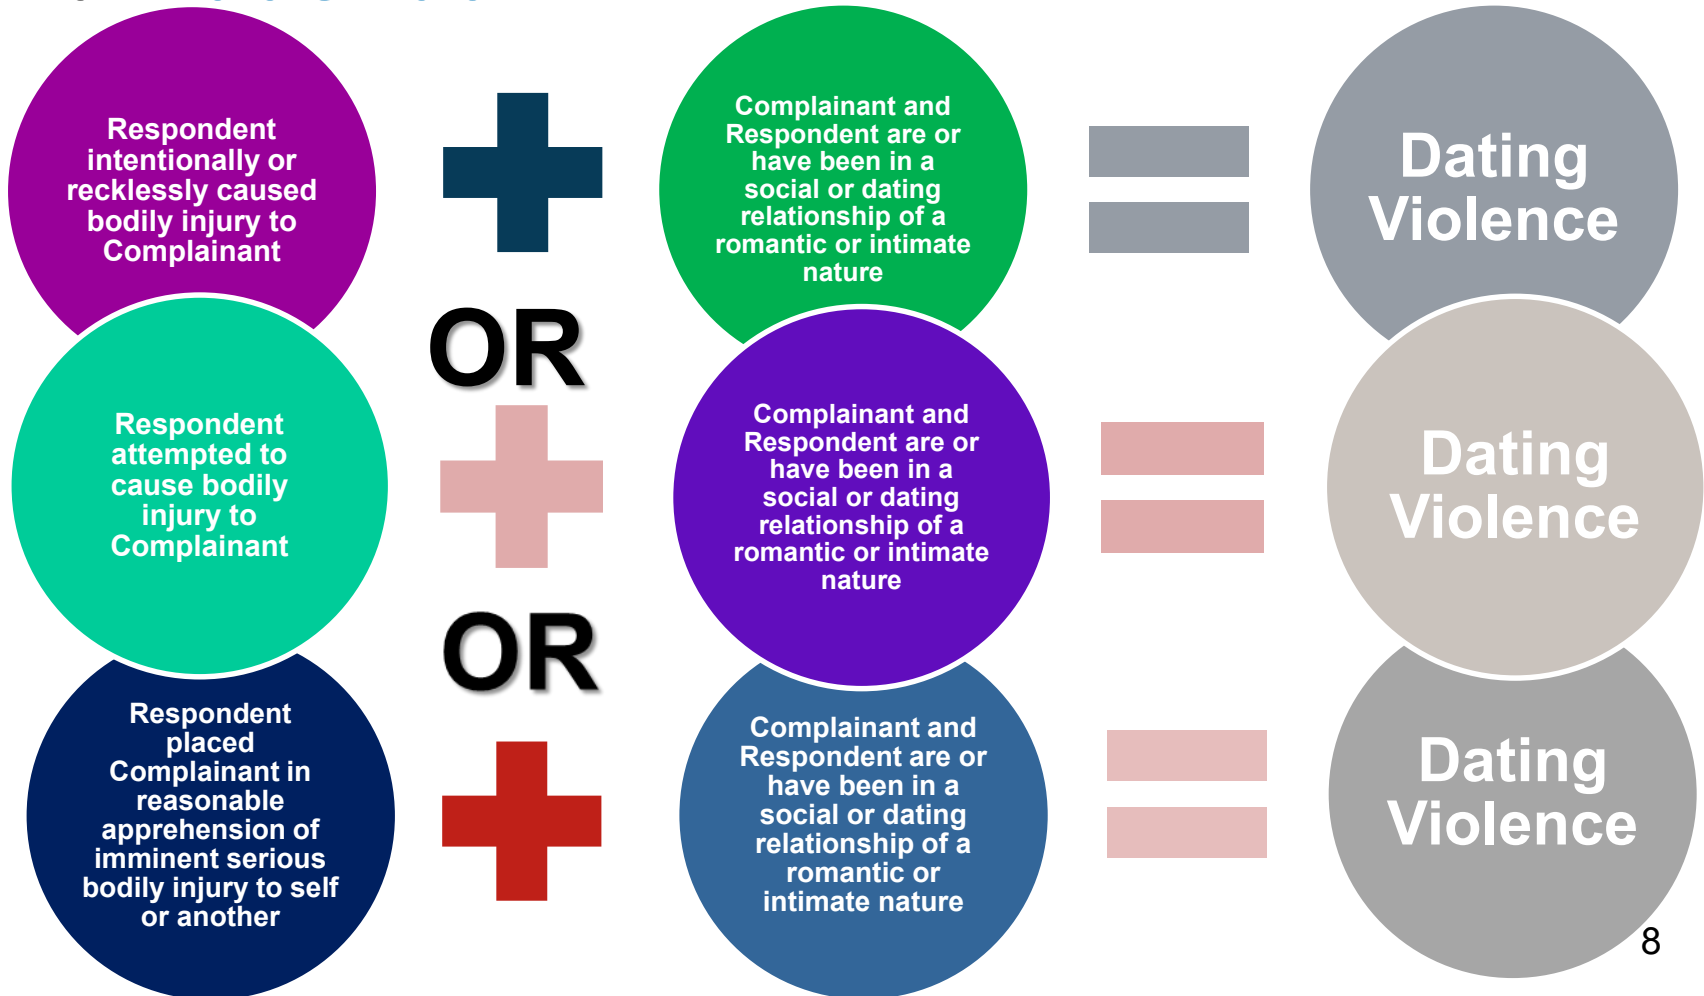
Respondent intentionally or recklessly caused bodily injury to Complainant

Complainant and Respondent are or have been in a social or dating relationship of a romantic or intimate nature

Dating Violence

OR

Respondent attempted to cause bodily injury to Complainant

Complainant and Respondent are or have been in a social or dating relationship of a romantic or intimate nature

Dating Violence

OR

Respondent placed Complainant in reasonable apprehension of imminent serious bodily injury to self or another

Complainant and Respondent are or have been in a social or dating relationship of a romantic or intimate nature

Dating Violence

8